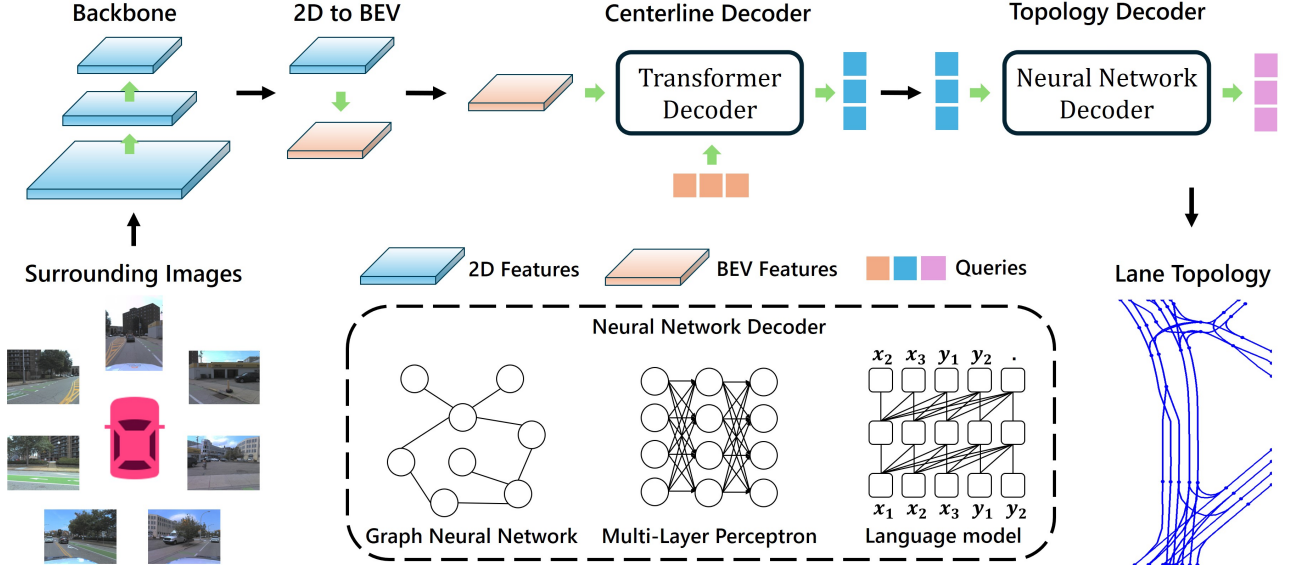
Backbone

2D to BEV

Centerline Decoder

Topology Decoder

Transformer Decoder

Neural Network Decoder

Surrounding Images

2D Features

BEV Features

Queries

Lane Topology

Neural Network Decoder

$x_2$ $x_3$ $y_1$ $y_2$ .

$x_1$ $x_2$ $x_3$ $y_1$ $y_2$

Graph Neural Network

Multi-Layer Perceptron

Language model